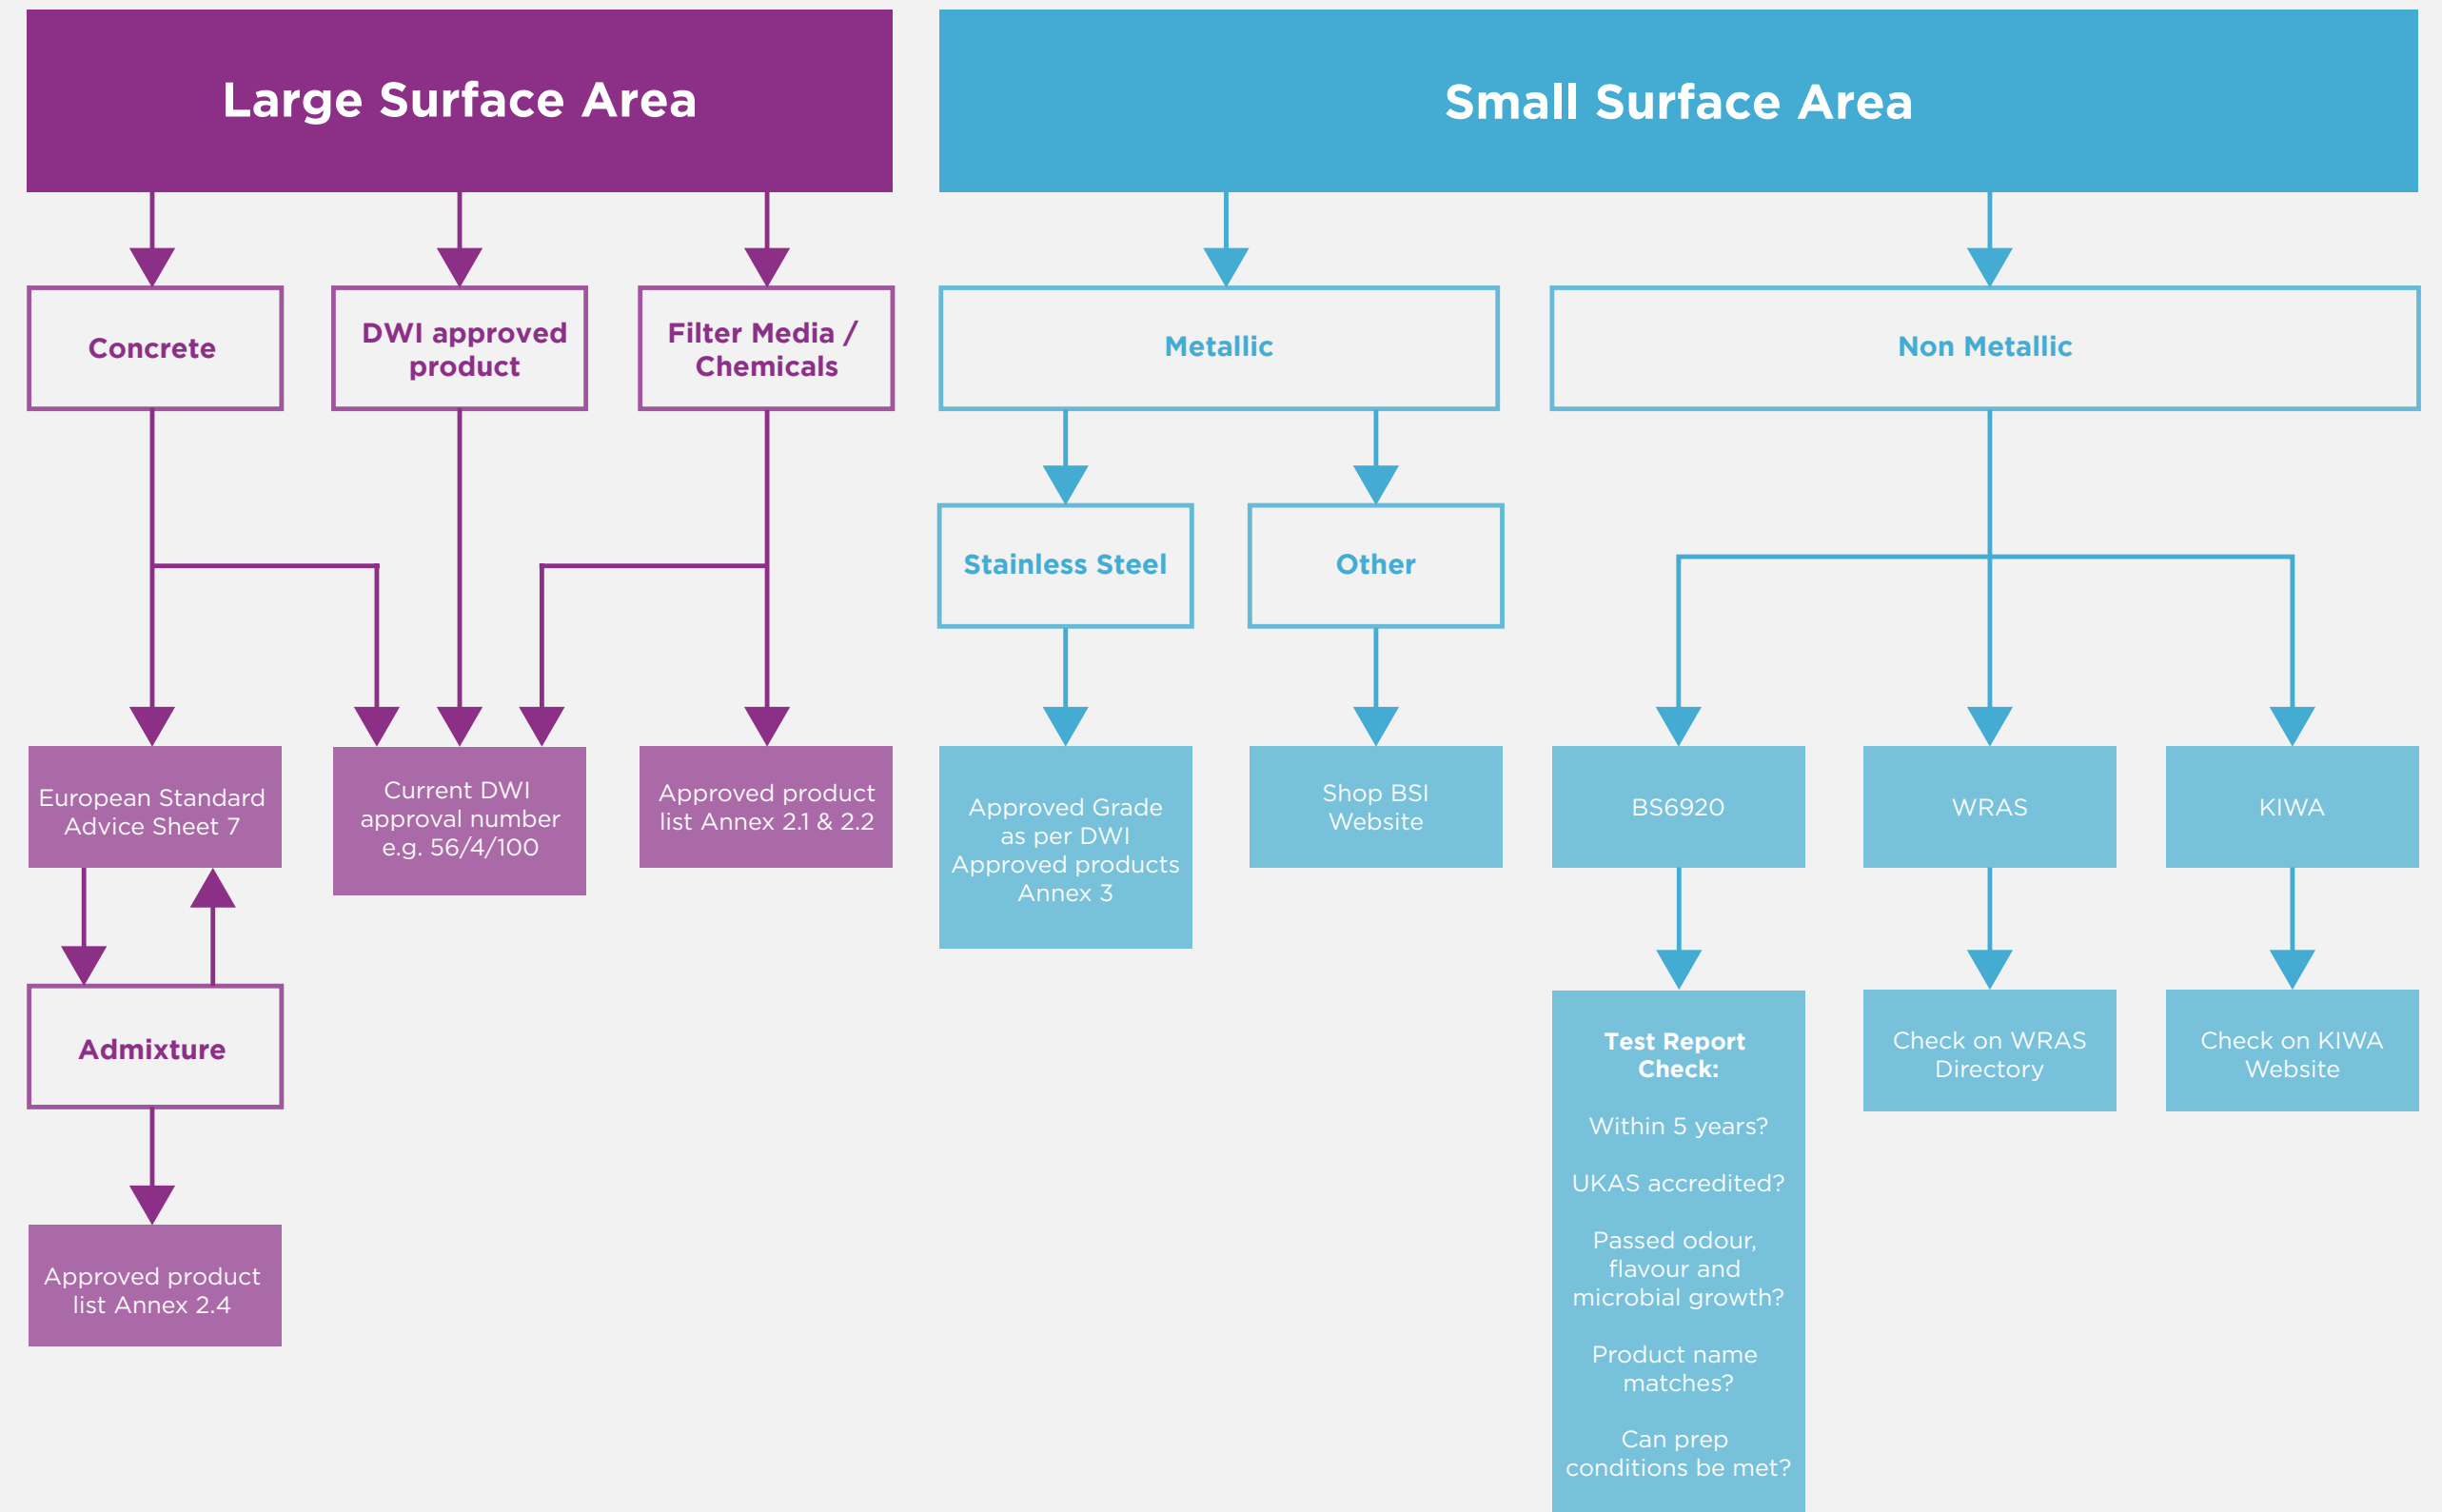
Large Surface Area

Concrete

DWI approved product

Filter Media / Chemicals

European Standard Advice Sheet 7

Current DWI approval number e.g. 56/4/100

Approved product list Annex 2.1 & 2.2

Admixture

Approved product list Annex 2.4

Small Surface Area

Metallic

Non Metallic

Stainless Steel

Other

Approved Grade as per DWI Approved products Annex 3

Shop BSI Website

BS6920

WRAS

KIWA

Test Report Check:

Within 5 years?

UKAS accredited?

Passed odour, flavour and microbial growth?

Product name matches?

Can prep conditions be met?

Check on WRAS Directory

Check on KIWA Website